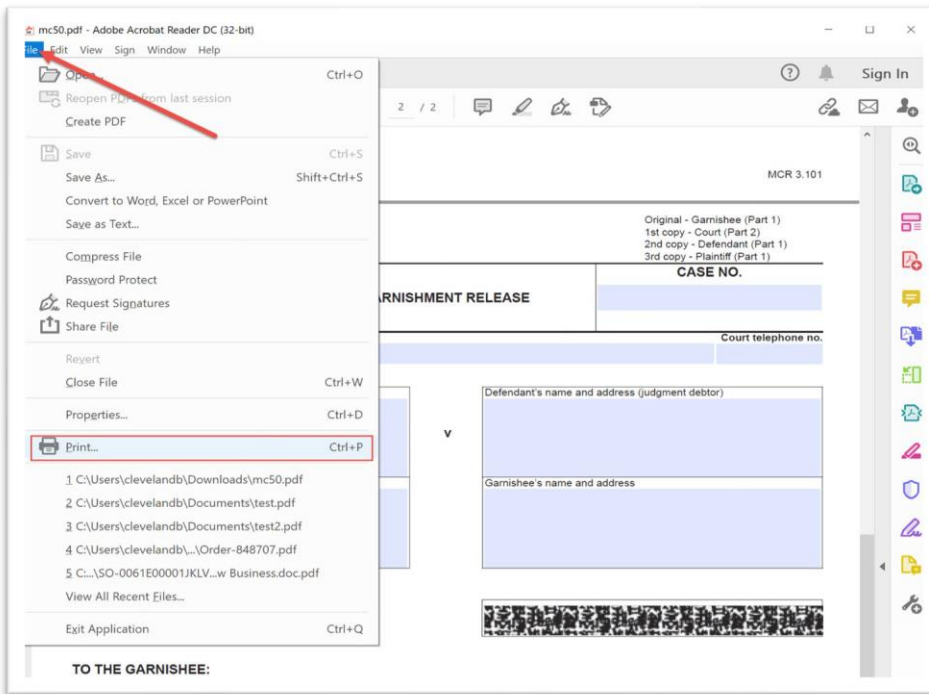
mc50.pdf - Adobe Acrobat Reader DC (32-bit)
File Edit View Sign Window Help

Open... Ctrl+O
Reopen PDF from last session
Create PDF
Save Ctrl+S
Save As... Shift+Ctrl+S
Convert to Word, Excel or PowerPoint
Save as Text...
Compress File
Password Protect
Request Signatures
Share File
Revert
Close File Ctrl+W
Properties... Ctrl+D
Print... Ctrl+P
1 C:\Users\clevelandb\Downloads\mc50.pdf
2 C:\Users\clevelandb\Documents\test.pdf
3 C:\Users\clevelandb\Documents\test2.pdf
4 C:\Users\clevelandb\...\Order-848707.pdf
5 C:...\SO-0061E00001JKLV...w Business.doc.pdf
View All Recent Files...
Exit Application Ctrl+Q

Sign In
2 / 2

MCR 3.101

Original - Garnishee (Part 1)
1st copy - Court (Part 2)
2nd copy - Defendant (Part 1)
3rd copy - Plaintiff (Part 1)

CASE NO.

ARNISHMENT RELEASE

Court telephone no.

Defendant's name and address (judgment debtor)

v

Garnishee's name and address

TO THE GARNISHEE: